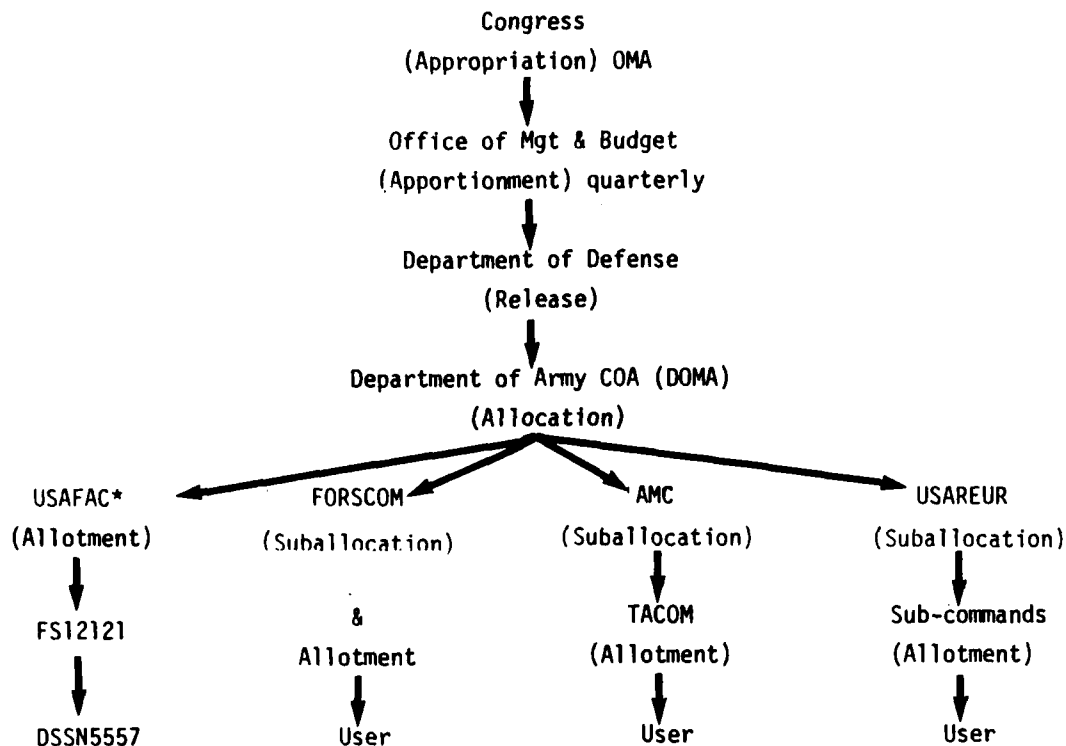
Congress
(Appropriation) OMA

Office of Mgt & Budget
(Apportionment) quarterly

Department of Defense
(Release)

Department of Army COA (DOMA)
(Allocation)

USAFAC*
(Allotment)

FS12121

DSSN5557

FORSCOM
(Suballocation)

&
Allotment

User

AMC
(Suballocation)

TACOM
(Allotment)

User

USAREUR
(Suballocation)

Sub-commands
(Allotment)

User